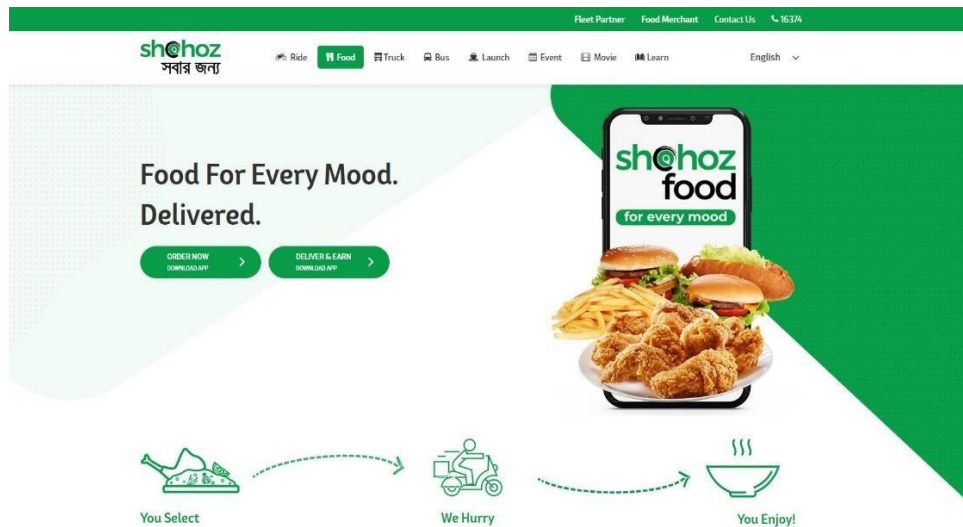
Fleet Partner Food Merchant Contact Us 16374

shohoz
সবার জন্য

Ride Food Truck Bus Launch Event Movie Learn

English

Food For Every Mood. Delivered.

ORDER NOW
DOWNLOAD APP

DELIVER & EARN
DOWNLOAD APP

shohoz
food
for every mood

You Select

We Hurry

You Enjoy!